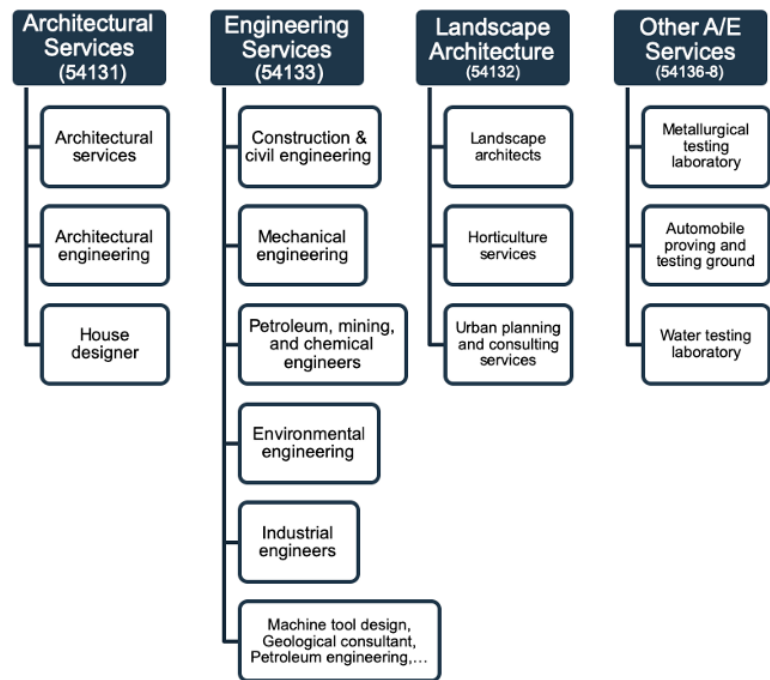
Architectural Services (54131)

Architectural services

Architectural engineering

House designer

Engineering Services (54133)

Construction & civil engineering

Mechanical engineering

Petroleum, mining, and chemical engineers

Environmental engineering

Industrial engineers

Machine tool design, Geological consultant, Petroleum engineering,…

Landscape Architecture (54132)

Landscape architects

Horticulture services

Urban planning and consulting services

Other A/E Services (54136-8)

Metallurgical testing laboratory

Automobile proving and testing ground

Water testing laboratory